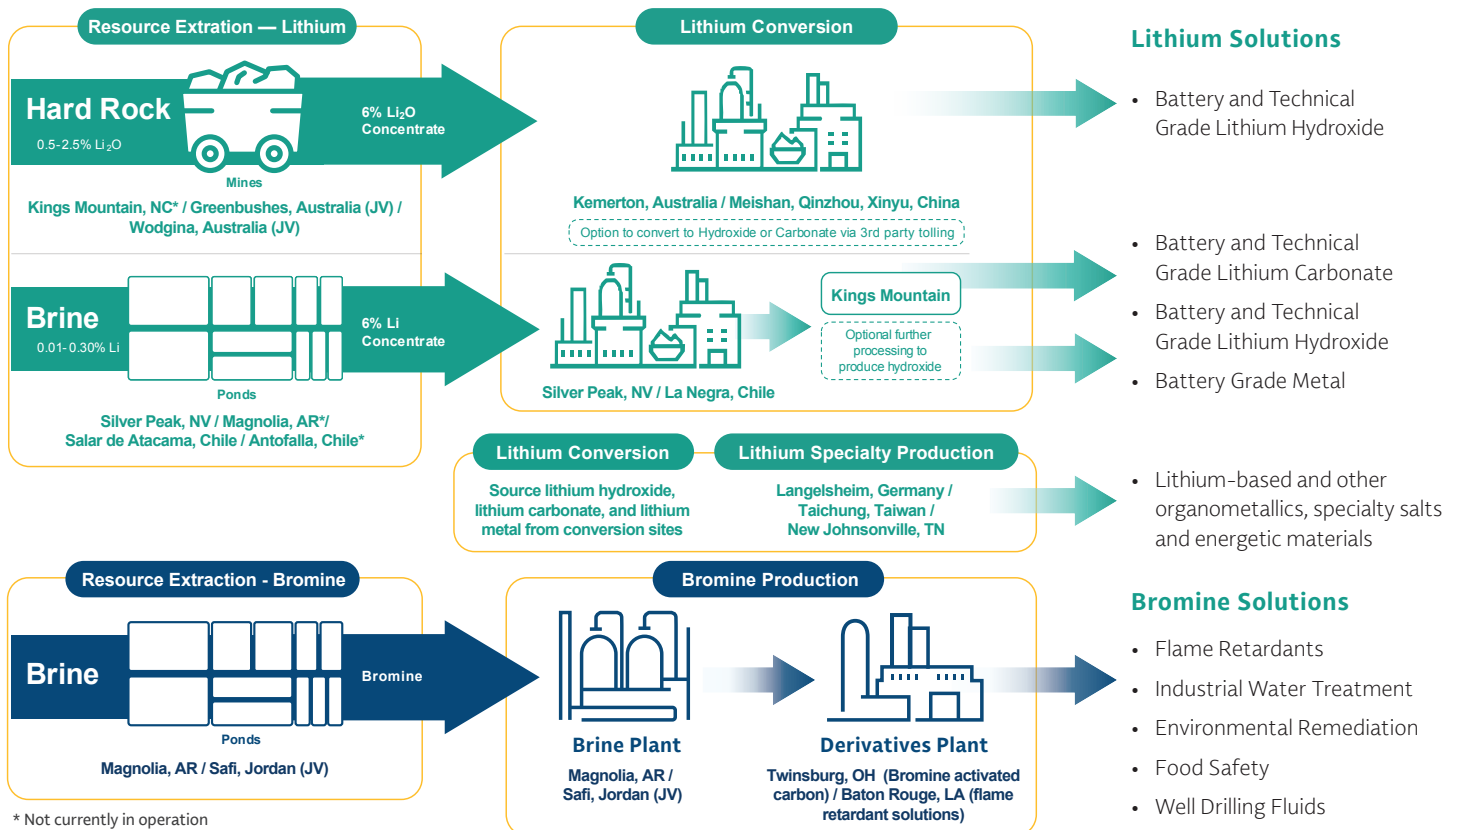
Resource Extration — Lithium

Hard Rock
0.5-2.5% $Li_2O$

6% $Li_2O$ Concentrate

Mines

Kings Mountain, NC* / Greenbushes, Australia (JV) / Wodgina, Australia (JV)

Brine
0.01- 0.30% Li

6% Li Concentrate

Ponds

Silver Peak, NV / Magnolia, AR*/ Salar de Atacama, Chile / Antofalla, Chile*

Lithium Conversion

Kemerton, Australia / Meishan, Qinzhou, Xinyu, China

Option to convert to Hydroxide or Carbonate via 3rd party tolling

Kings Mountain

Optional further processing to produce hydroxide

Silver Peak, NV / La Negra, Chile

Lithium Solutions

• Battery and Technical Grade Lithium Hydroxide

• Battery and Technical Grade Lithium Carbonate
• Battery and Technical Grade Lithium Hydroxide
• Battery Grade Metal

Lithium Conversion

Source lithium hydroxide, lithium carbonate, and lithium metal from conversion sites

Lithium Specialty Production

Langelsheim, Germany / Taichung, Taiwan / New Johnsonville, TN

• Lithium-based and other organometallics, specialty salts and energetic materials

Resource Extraction - Bromine

Brine

Bromine

Ponds

Magnolia, AR / Safi, Jordan (JV)

Bromine Production

Brine Plant
Magnolia, AR / Safi, Jordan (JV)

Derivatives Plant
Twinsburg, OH (Bromine activated carbon) / Baton Rouge, LA (flame retardant solutions)

Bromine Solutions

• Flame Retardants
• Industrial Water Treatment
• Environmental Remediation
• Food Safety
• Well Drilling Fluids

* Not currently in operation